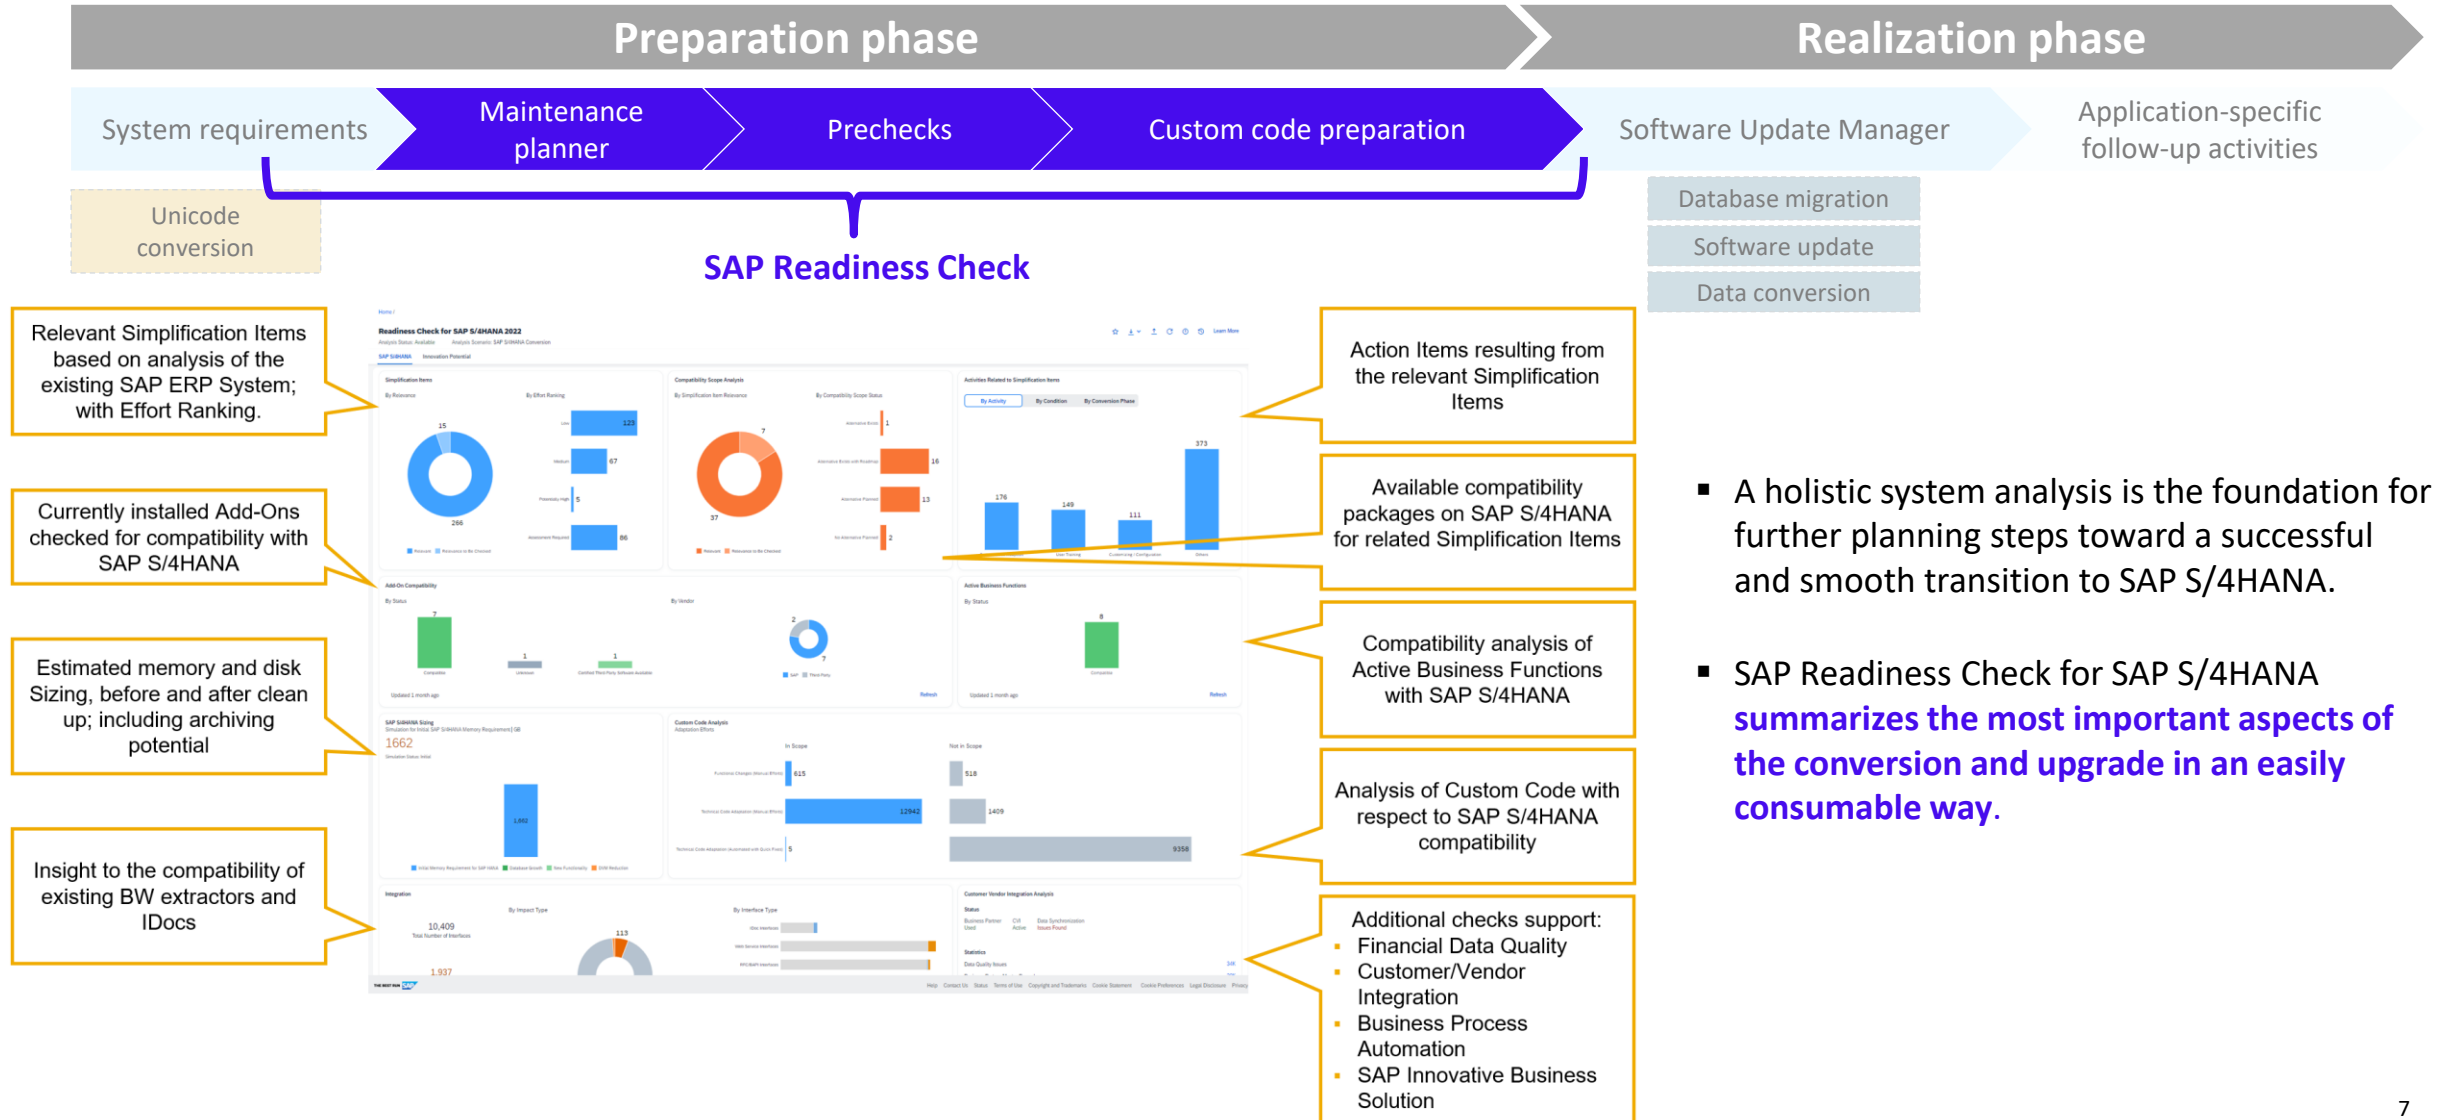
Preparation phase

Realization phase

System requirements

Maintenance planner

Prechecks

Custom code preparation

Software Update Manager

Application-specific follow-up activities

Unicode conversion

Database migration

Software update

Data conversion

SAP Readiness Check

Relevant Simplification Items based on analysis of the existing SAP ERP System; with Effort Ranking.

Currently installed Add-Ons checked for compatibility with SAP S/4HANA

Estimated memory and disk Sizing, before and after clean up; including archiving potential

Insight to the compatibility of existing BW extractors and IDocs

Readiness Check for SAP S/4HANA 2022

Action Items resulting from the relevant Simplification Items

Available compatibility packages on SAP S/4HANA for related Simplification Items

Compatibility analysis of Active Business Functions with SAP S/4HANA

Analysis of Custom Code with respect to SAP S/4HANA compatibility

Additional checks support:
- Financial Data Quality
- Customer/Vendor Integration
- Business Process Automation
- SAP Innovative Business Solution

- A holistic system analysis is the foundation for further planning steps toward a successful and smooth transition to SAP S/4HANA.

- SAP Readiness Check for SAP S/4HANA summarizes the most important aspects of the conversion and upgrade in an easily consumable way.

7